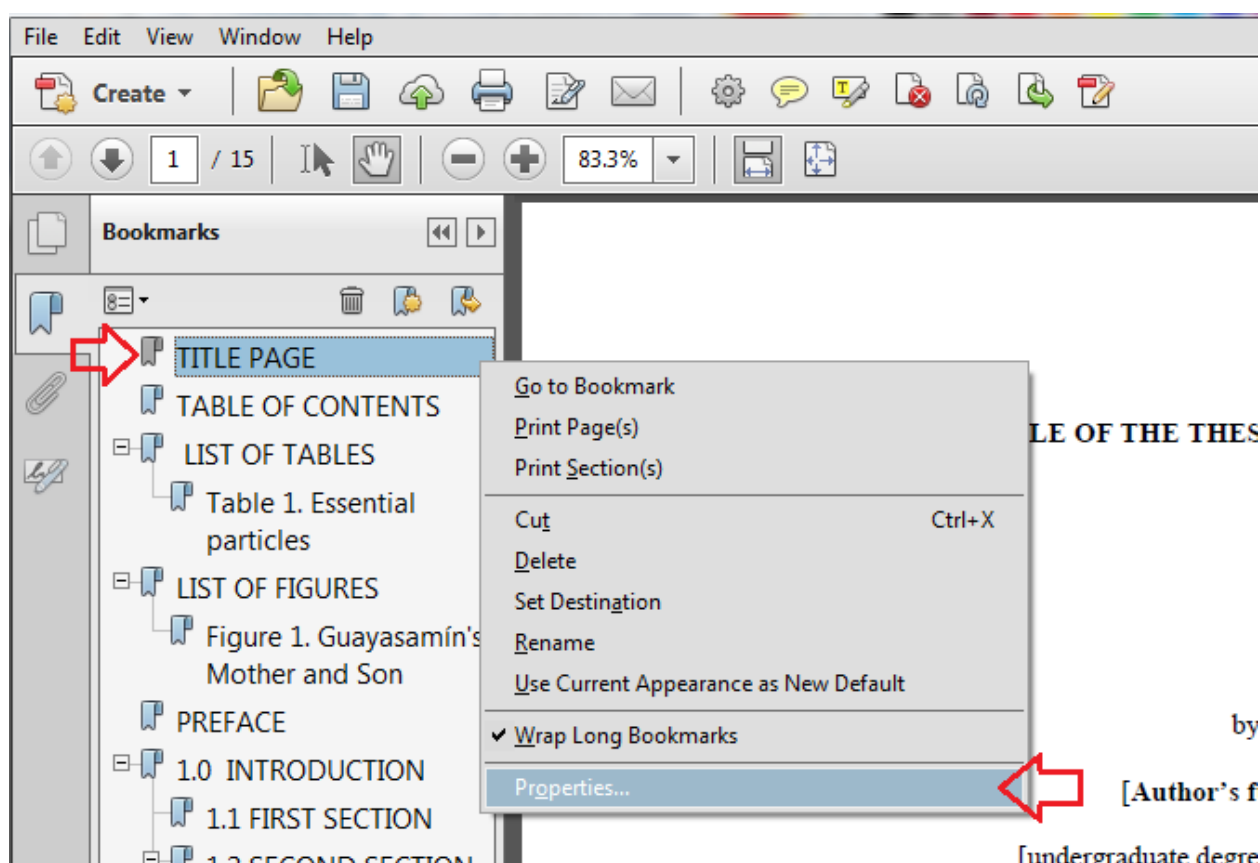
File Edit View Window Help

Create

1 / 15

83.3%

Bookmarks

TITLE PAGE
TABLE OF CONTENTS
LIST OF TABLES
Table 1. Essential particles
LIST OF FIGURES
Figure 1. Guayasamín's Mother and Son
PREFACE
1.0 INTRODUCTION
1.1 FIRST SECTION
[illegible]

Go to Bookmark
Print Page(s)
Print Section(s)
Cut Ctrl+X
Delete
Set Destination
Rename
Use Current Appearance as New Default
✔ Wrap Long Bookmarks
Properties...

LE OF THE THES

by

[Author's f

[undergraduate degre